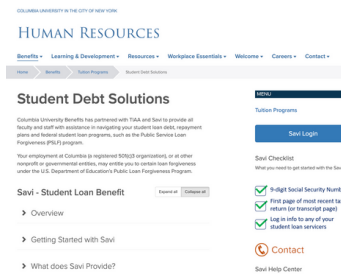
COLUMBIA UNIVERSITY IN THE CITY OF NEW YORK

HUMAN RESOURCES

Benefits ▾ Learning & Development ▾ Resources ▾ Workplace Essentials ▾ Welcome ▾ Careers ▾ Contact ▾

Home Benefits Tuition Programs Student Debt Solutions

Student Debt Solutions

Columbia University Benefits has partnered with TIAA and Savi to provide all faculty and staff with assistance in navigating your student loan debt, repayment plans and federal student loan programs, such as the Public Service Loan Forgiveness (PSLF) program.

Your employment at Columbia (a registered 501(c)3 organization), or at other nonprofit or governmental entities, may entitle you to certain loan forgiveness under the U.S. Department of Education's Public Loan Forgiveness Program.

Savi - Student Loan Benefit

Expand all Collapse all

Overview

Getting Started with Savi

What does Savi Provide?

MENU

Tuition Programs

Savi Login

Savi Checklist

What you need to get started with the Sav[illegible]

9-digit Social Security Numb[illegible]

First page of most recent ta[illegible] return (or transcript page)

Log in info to any of your student loan servicers

Contact

Savi Help Center